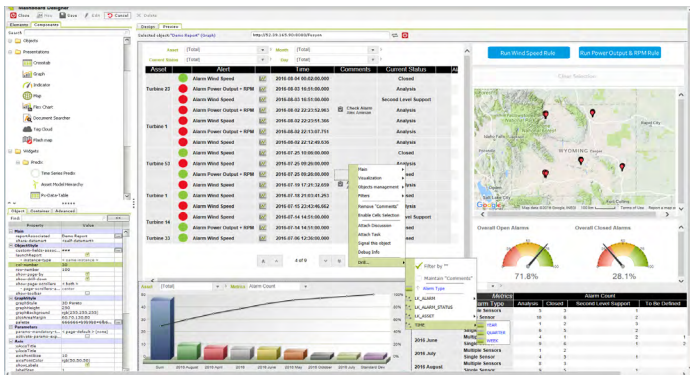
Dashboard Designer

Close  New  Save  Edit  Cancel  Delete

Elements  Components

Design  Preview

Selected object: "Demo Report" (Graph)

Search

Objects
Presentations
Crosstab
Graph
Indicator
Map
Flex Chart
Document Searcher
Tag Cloud
Flash map
Widgets
Predix
Time Series Predix
Asset Model Hierarchy

Object  Container  Advanced

Property  Value

Asset  [Total]  Month  [Total]
Current Status  [Total]  Year  [Total]

| Asset | Alert | | Date | Comments | Current Status |
|---|---|---|---|---|---|
| | Alarm Wind Speed | | 2016-08-04 00:02:00.000 | | Closed |
| Turbine 22 | Alarm Power Output + RPM | | 2016-08-03 16:05:00.000 | | Analysis |
| | Alarm Wind Speed | | 2016-08-03 15:51:00.000 | | Second Level Support |
| | Alarm Power Output + RPM | | 2016-08-02 22:22:52.983 | Check Alarm | Analysis |
| | Alarm Wind Speed | | 2016-08-02 22:22:52.983 | | Analysis |
| Turbine 1 | Alarm Wind Speed | | 2016-08-02 13:07:751 | | Analysis |
| | Alarm Wind Speed | | 2016-08-02 12:49:630 | | Closed |
| | Alarm Power Output + RPM | | 2016-07-31 10:06:00.000 | | Closed |
| Turbine 53 | Alarm Wind Speed | | 2016-07-25 09:20:00.000 | | Analysis |
| | Alarm Power Output + RPM | | 2016-07-25 09:20:00.000 | | |
| | Alarm Wind Speed | | 2016-07-19 17:31:32.659 | | |
| Turbine 1 | Alarm Wind Speed | | 2016-07-18 21:03:41.261 | | |
| | Alarm Power Output + RPM | | 2016-07-15 23:43:46.862 | | |
| Turbine 14 | Alarm Wind Speed | | 2016-07-15 23:43:46.862 | | |
| Turbine 11 | Alarm Power Output + RPM | | 2016-07-06 12:30:00.000 | | |

Plain
Visualization
Objects management
Filters
Remove "Comments"
Enable Cells Selection
Attach Discussion
Attach Task
Signal this object
Debug Info
Drill...

Filter by ""
Maintain "Comments"
Alarm Type
LV_ALERM
LV_ALARM_STATUS
LV_ASSET
TIME
YEAR
QUARTER
WEEK

4 of 9

Asset  [Total]  Metrics  Alarm Count

Run Wind Speed Rule  Run Power Output & RPM Rule

Clear Selection

WYOMING

Google  Map data ©2016 Google, INEGI  Terms of Use  Report a map error

Overall Open Alarms  Overall Closed Alarms

71.8%  28.1%

| Alarm Type | Analysis | Closed | Second Level Support | To Be Defined |
|---|---|---|---|---|
| Multiple Sensors | | | | |
| Single Sensor | | | | |

2016 June
2016 July
2016 August